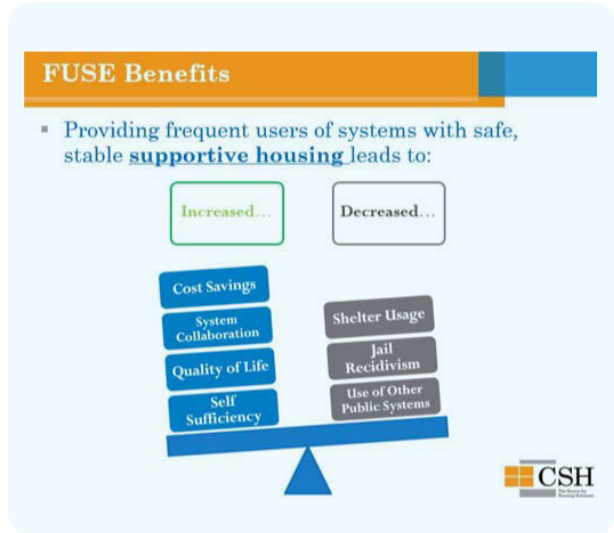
FUSE Benefits

Providing frequent users of systems with safe, stable **supportive housing** leads to:

Increased...

Decreased...

Cost Savings

System Collaboration

Quality of Life

Self Sufficiency

Shelter Usage

Jail Recidivism

Use of Other Public Systems

CSH

The Source for Housing Solutions